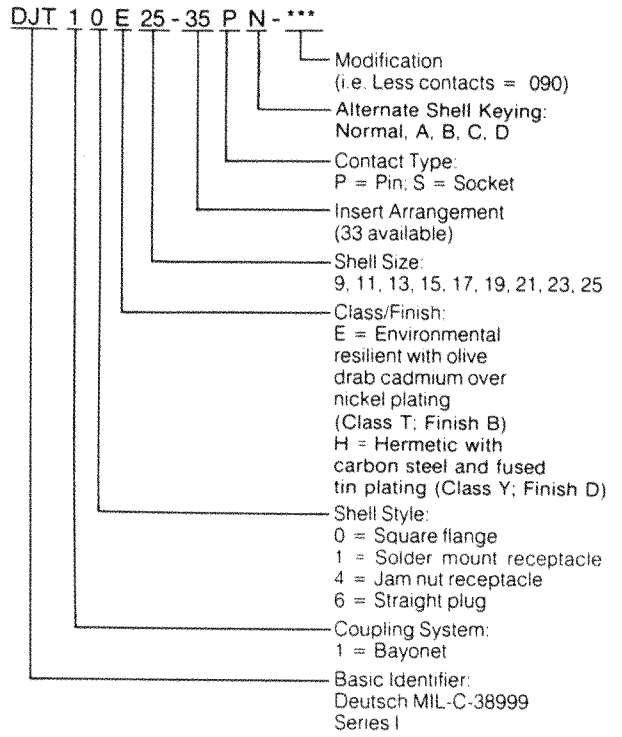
DJT 1 0 E 25 - 35 P N - ***

Modification
(i.e. Less contacts = 090)

Alternate Shell Keying:
Normal, A, B, C, D

Contact Type:
P = Pin; S = Socket

Insert Arrangement
(33 available)

Shell Size:
9, 11, 13, 15, 17, 19, 21, 23, 25

Class/Finish:
E = Environmental resilient with olive drab cadmium over nickel plating (Class T; Finish B)
H = Hermetic with carbon steel and fused tin plating (Class Y; Finish D)

Shell Style:
0 = Square flange
1 = Solder mount receptacle
4 = Jam nut receptacle
6 = Straight plug

Coupling System:
1 = Bayonet

Basic Identifier:
Deutsch MIL-C-38999
Series I